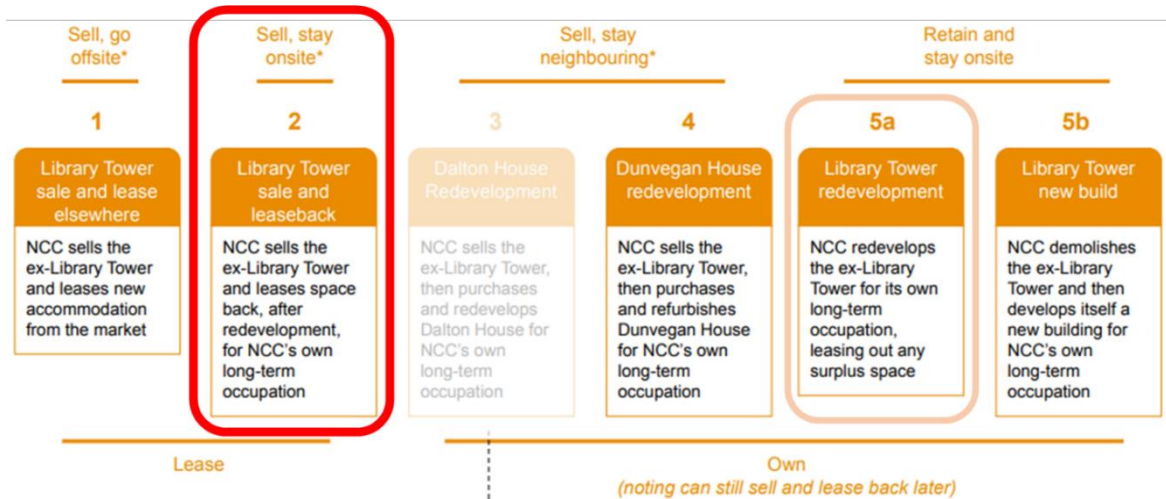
Sell, go offsite*

Sell, stay onsite*

Sell, stay neighbouring*

Retain and stay onsite

1

Library Tower sale and lease elsewhere

NCC sells the ex-Library Tower and leases new accommodation from the market

2

Library Tower sale and leaseback

NCC sells the ex-Library Tower and leases space back, after redevelopment, for NCC's own long-term occupation

3

Dalton House Redevelopment

NCC sells the ex-Library Tower, then purchases and redevelops Dalton House for NCC's own long-term occupation

4

Dunvegan House redevelopment

NCC sells the ex-Library Tower, then purchases and refurbishes Dunvegan House for NCC's own long-term occupation

5a

Library Tower redevelopment

NCC redevelops the ex-Library Tower for its own long-term occupation, leasing out any surplus space

5b

Library Tower new build

NCC demolishes the ex-Library Tower and then develops itself a new building for NCC's own long-term occupation

Lease

Own
(noting can still sell and lease back later)